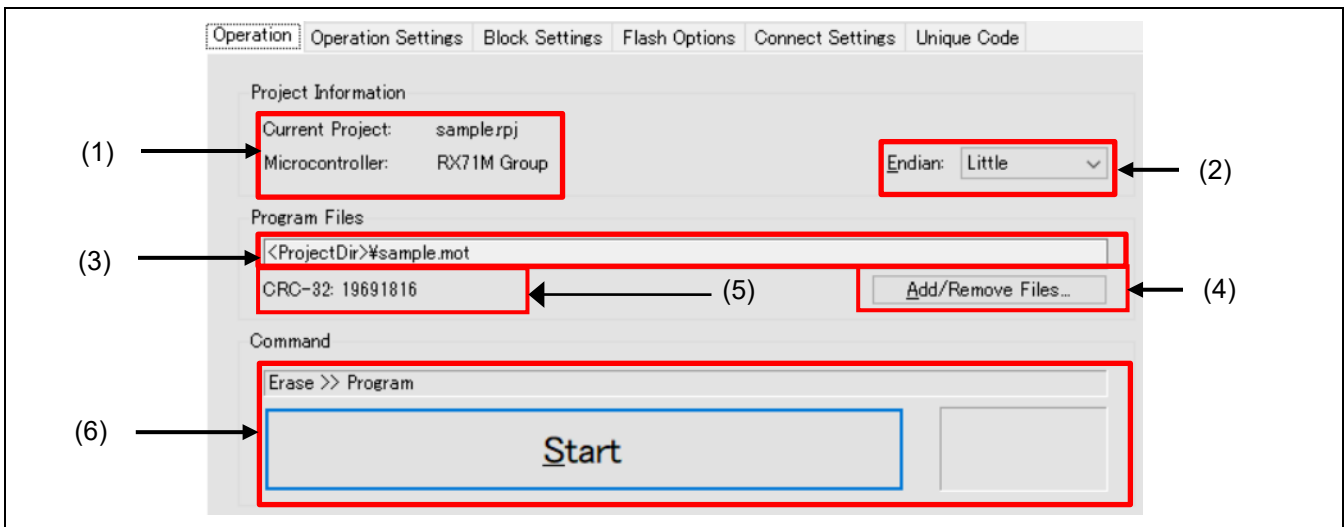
Operation | Operation Settings | Block Settings | Flash Options | Connect Settings | Unique Code

Project Information

Current Project: sample.rpj

Microcontroller: RX71M Group

Endian: Little

(1)

(2)

Program Files

<ProjectDir>¥sample.mot

(3)

CRC-32: 19691816

(5)

Add/Remove Files...

(4)

Command

Erase >> Program

(6)

Start